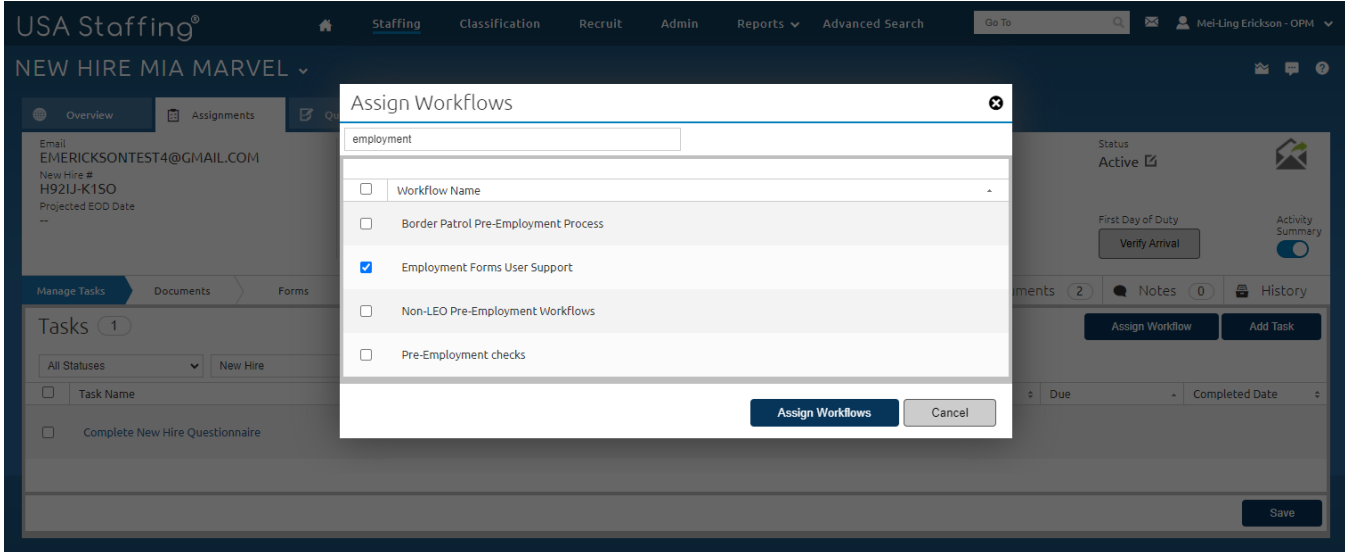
USA Staffing®

Staffing Classification Recruit Admin Reports Advanced Search Go To Mei-Ling Erickson - OPM

NEW HIRE MIA MARVEL

Overview Assignments Qu

Email
EMERICKSONTEST4@GMAIL.COM
New Hire #
H92IJ-K1SO
Projected EOD Date
--

Status
Active

First Day of Duty
Verify Arrival

Activity Summary

Manage Tasks Documents Forms

ments 2 Notes 0 History

Tasks 1

Assign Workflow Add Task

All Statuses New Hire

Task Name Due Completed Date

Complete New Hire Questionnaire

Save

Assign Workflows

employment

Workflow Name

Border Patrol Pre-Employment Process

Employment Forms User Support

Non-LEO Pre-Employment Workflows

Pre-Employment checks

Assign Workflows Cancel